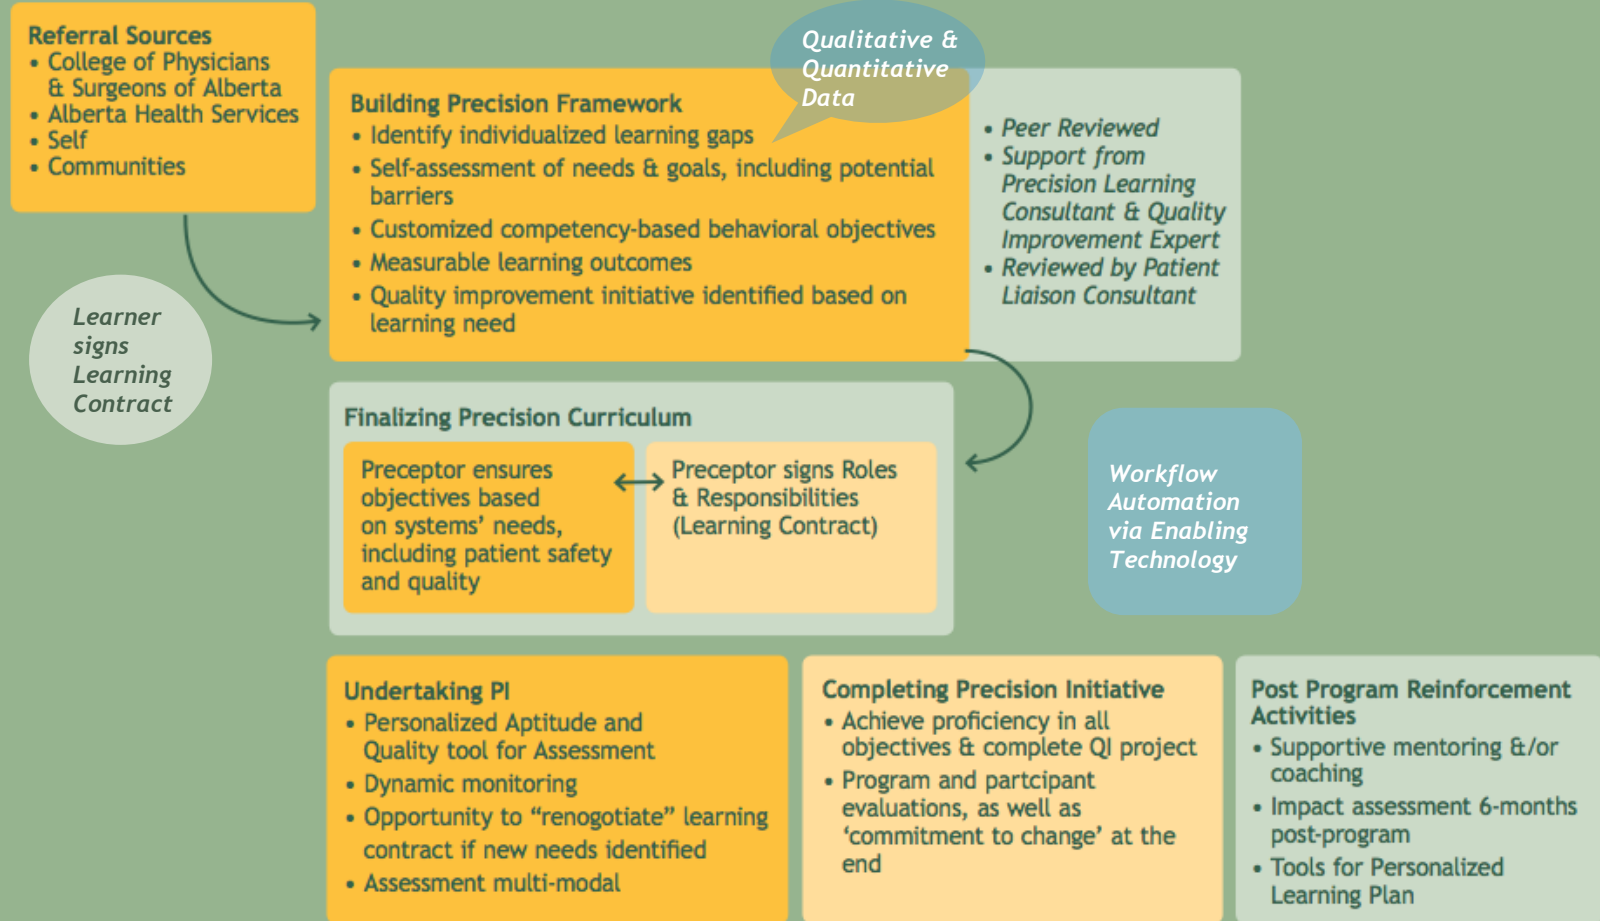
Referral Sources
• College of Physicians & Surgeons of Alberta
• Alberta Health Services
• Self
• Communities

Qualitative & Quantitative Data

Building Precision Framework
• Identify individualized learning gaps
• Self-assessment of needs & goals, including potential barriers
• Customized competency-based behavioral objectives
• Measurable learning outcomes
• Quality improvement initiative identified based on learning need

• Peer Reviewed
• Support from Precision Learning Consultant & Quality Improvement Expert
• Reviewed by Patient Liaison Consultant

Learner signs Learning Contract

Finalizing Precision Curriculum

Preceptor ensures objectives based on systems' needs, including patient safety and quality

Preceptor signs Roles & Responsibilities (Learning Contract)

Workflow Automation via Enabling Technology

Undertaking PI
• Personalized Aptitude and Quality tool for Assessment
• Dynamic monitoring
• Opportunity to "renogotiate" learning contract if new needs identified
• Assessment multi-modal

Completing Precision Initiative
• Achieve proficiency in all objectives & complete QI project
• Program and partcipant evaluations, as well as 'commitment to change' at the end

Post Program Reinforcement Activities
• Supportive mentoring &/or coaching
• Impact assessment 6-months post-program
• Tools for Personalized Learning Plan